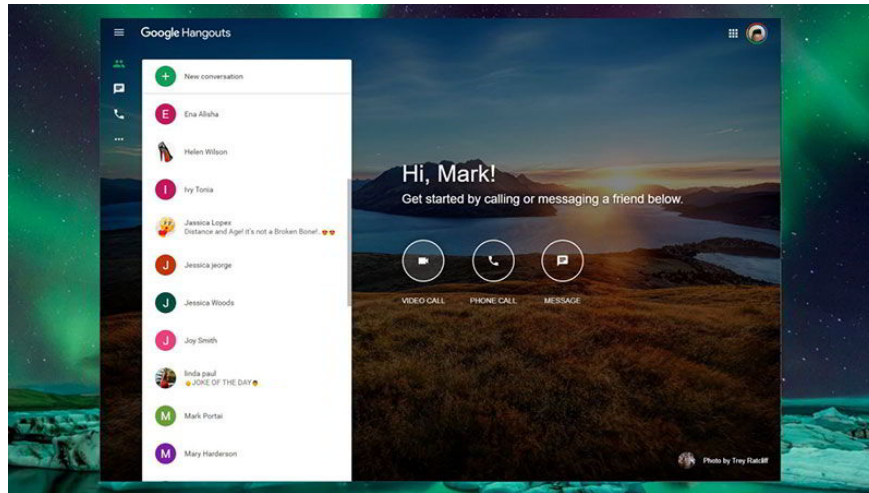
Google Hangouts

New conversation

E Ena Alisha

Helen Wilson

I Ivy Tonia

Jassica Lopex
Distance and Age! it's not a Broken Bone!.

J Jessica jeorge

J Jessica Woods

J Joy Smith

linda paul
JOKE OF THE DAY

M Mark Portai

M Mary Harderson

Hi, Mark!
Get started by calling or messaging a friend below.

VIDEO CALL

PHONE CALL

MESSAGE

Photo by Trey Ratcliff